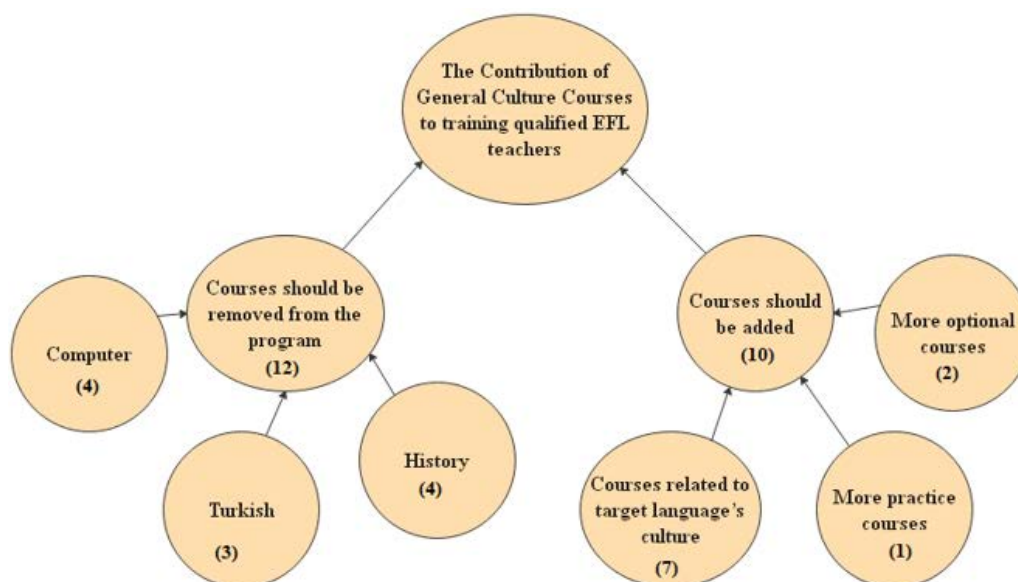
The Contribution of General Culture Courses to training qualified EFL teachers

Courses should be removed from the program (12)

Computer (4)

Turkish (3)

History (4)

Courses should be added (10)

More optional courses (2)

Courses related to target language's culture (7)

More practice courses (1)